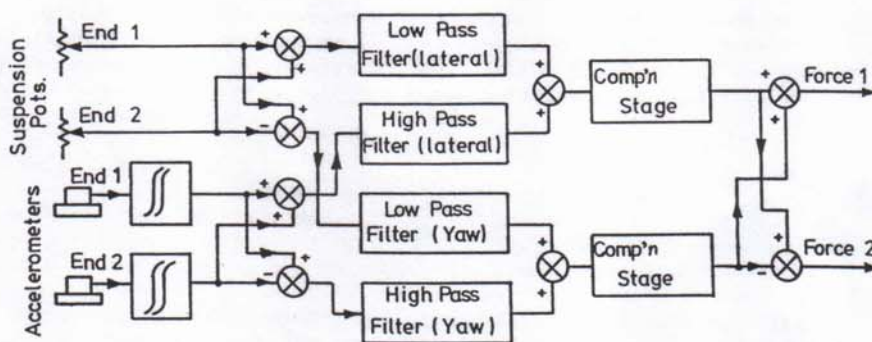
Suspension Pots.

End 1

End 2

Accelerometers

End 1

End 2

+ +

+ -

+ +

+ -

Low Pass Filter(lateral)

High Pass Filter (lateral)

Low Pass Filter (Yaw)

High Pass Filter (Yaw)

+ +

+ +

Comp'n Stage

Comp'n Stage

+ +

Force 1

+ -

Force 2